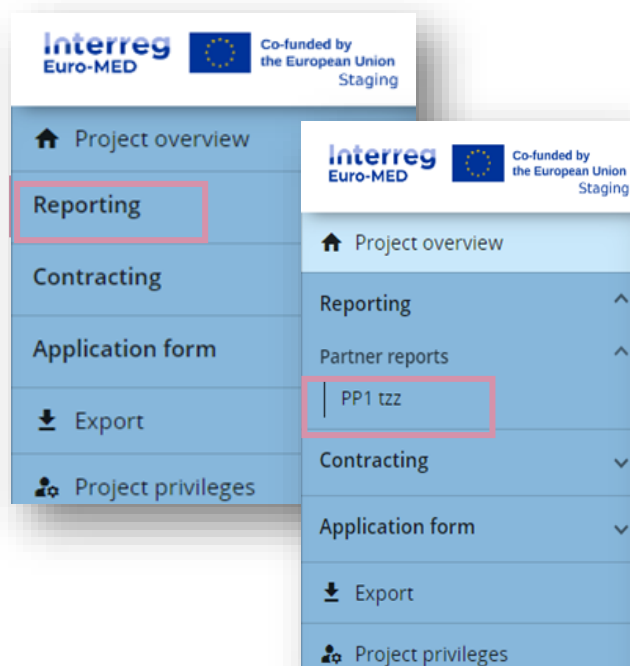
Interreg
Euro-MED

Co-funded by the European Union
Staging

Project overview

Reporting

Contracting

Application form

Export

Project privileges

Interreg
Euro-MED

Co-funded by the European Union
Staging

Project overview

Reporting

Partner reports

PP1 tzz

Contracting

Application form

Export

Project privileges